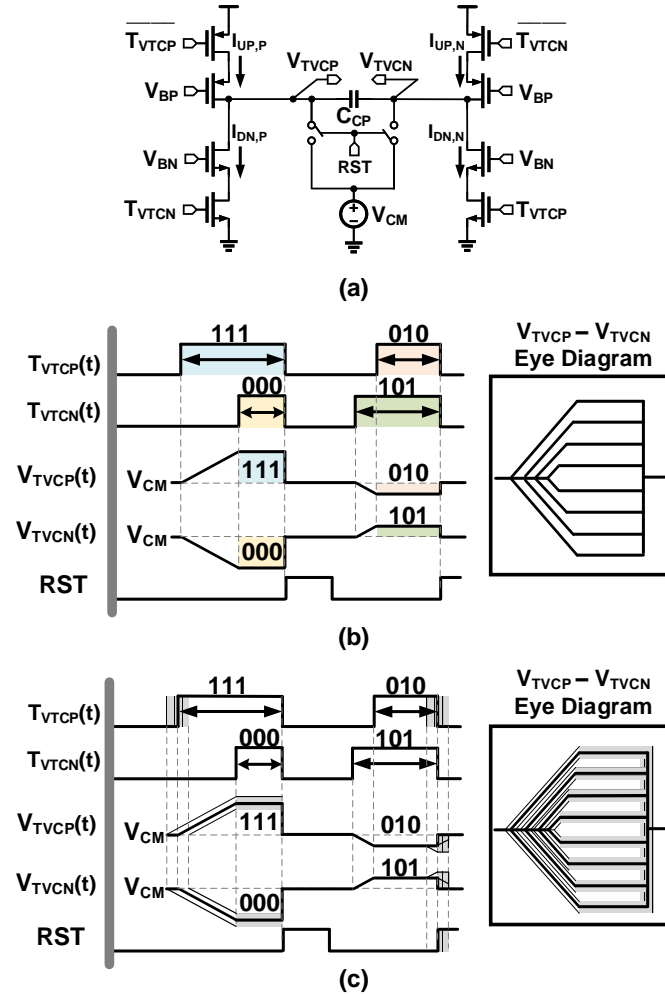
$\overline{T_{VTCP}}$
$I_{UP,P}$
$V_{BP}$
$I_{DN,P}$
$V_{BN}$
$T_{VTCN}$
$V_{TVCP}$
$V_{TVCN}$
$C_{CP}$
RST
$V_{CM}$
$\overline{T_{VTCN}}$
$I_{UP,N}$
$V_{BP}$
$I_{DN,N}$
$V_{BN}$
$T_{VTCP}$

(a)

$T_{VTCP}(t)$
$T_{VTCN}(t)$
$V_{TVCP}(t)$
$V_{TVCN}(t)$
RST
111
010
000
101
$V_{CM}$
111
010
$V_{CM}$
101
000
$V_{TVCP} - V_{TVCN}$
Eye Diagram

(b)

$T_{VTCP}(t)$
$T_{VTCN}(t)$
$V_{TVCP}(t)$
$V_{TVCN}(t)$
RST
111
010
000
101
$V_{CM}$
111
010
$V_{CM}$
101
000
$V_{TVCP} - V_{TVCN}$
Eye Diagram

(c)